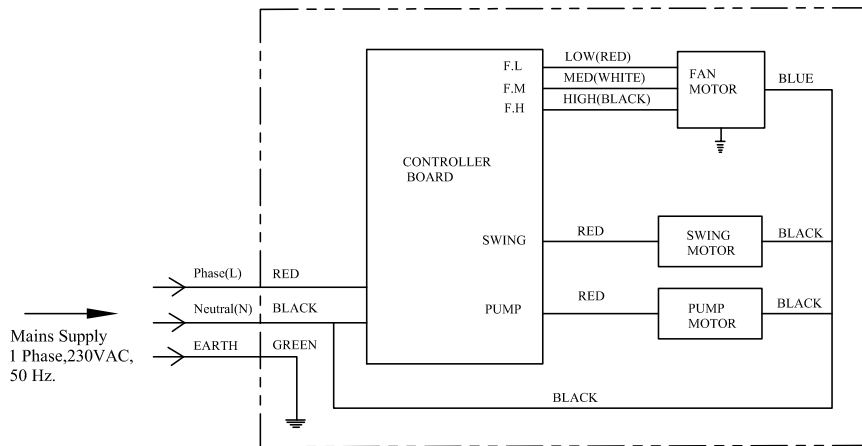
F.L
F.M
F.H
LOW(RED)
MED(WHITE)
HIGH(BLACK)
FAN MOTOR
BLUE
CONTROLLER BOARD
SWING
RED
SWING MOTOR
BLACK
Phase(L)
RED
Neutral(N)
BLACK
PUMP
RED
PUMP MOTOR
BLACK
Mains Supply
1 Phase,230VAC,
50 Hz.
EARTH
GREEN
BLACK